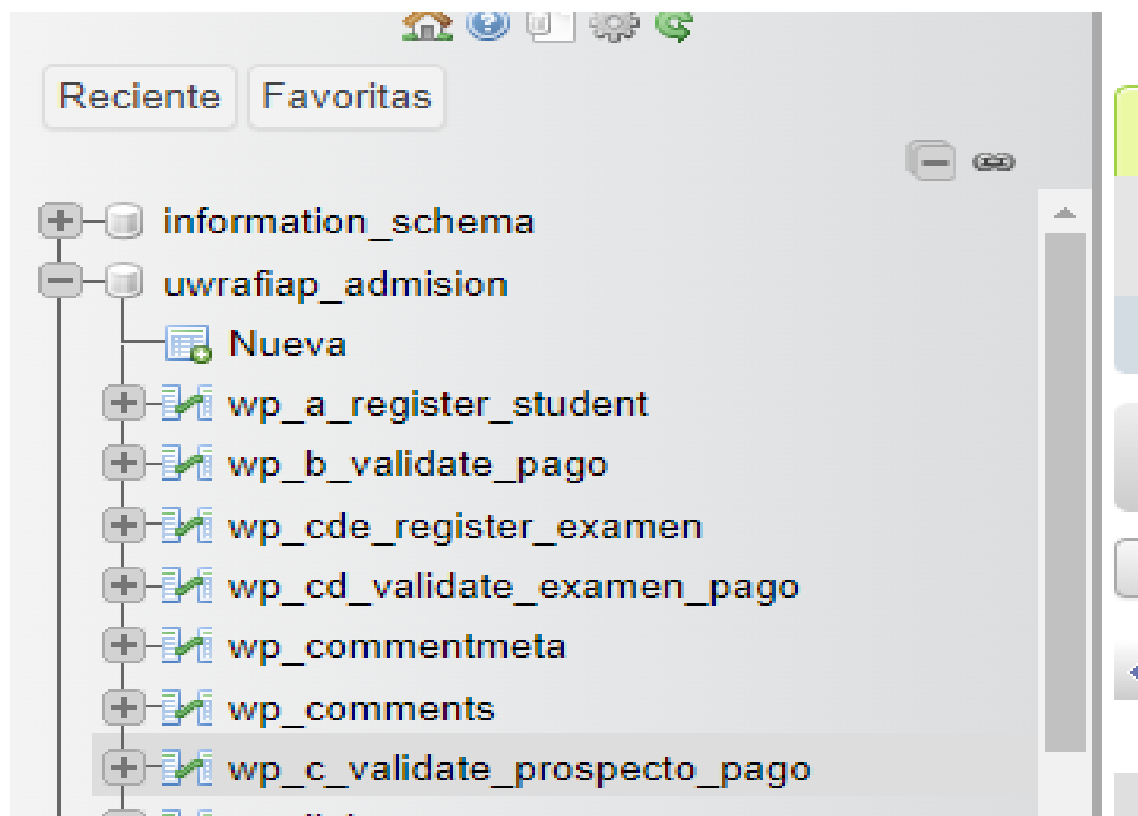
Reciente Favoritas

information_schema
uwrafiap_admision
Nueva
wp_a_register_student
wp_b_validate_pago
wp_cde_register_examen
wp_cd_validate_examen_pago
wp_commentmeta
wp_comments
wp_c_validate_prospecto_pago
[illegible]